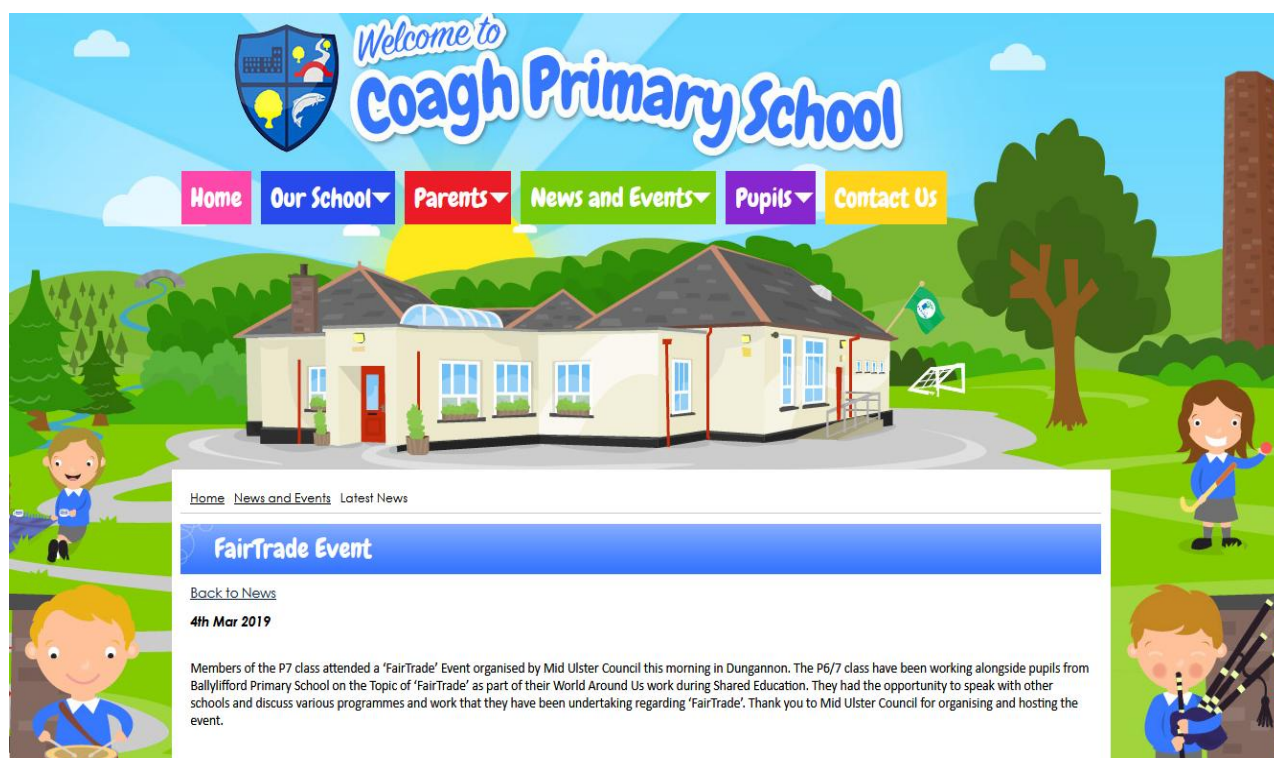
Welcome to
Coagh Primary School

Home Our School Parents News and Events Pupils Contact Us

Home News and Events Latest News

FairTrade Event

Back to News

4th Mar 2019

Members of the P7 class attended a 'FairTrade' Event organised by Mid Ulster Council this morning in Dungannon. The P6/7 class have been working alongside pupils from Ballylifford Primary School on the Topic of 'FairTrade' as part of their World Around Us work during Shared Education. They had the opportunity to speak with other schools and discuss various programmes and work that they have been undertaking regarding 'FairTrade'. Thank you to Mid Ulster Council for organising and hosting the event.